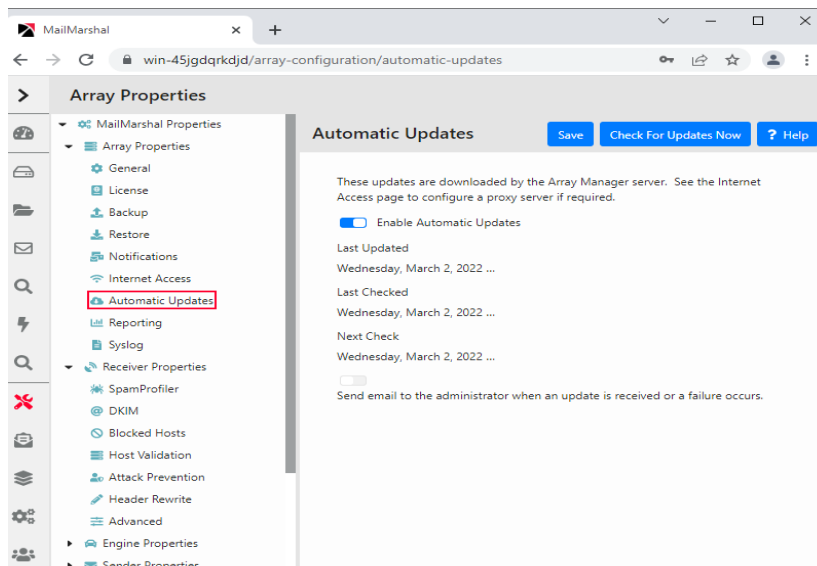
MailMarshal

win-45jgdqrkdjd/array-configuration/automatic-updates

Array Properties

MailMarshal Properties
Array Properties
General
License
Backup
Restore
Notifications
Internet Access
Automatic Updates
Reporting
Syslog
Receiver Properties
SpamProfiler
DKIM
Blocked Hosts
Host Validation
Attack Prevention
Header Rewrite
Advanced
Engine Properties
Sender Properties

Automatic Updates

Save
Check For Updates Now
? Help

These updates are downloaded by the Array Manager server. See the Internet Access page to configure a proxy server if required.

Enable Automatic Updates

Last Updated
Wednesday, March 2, 2022 ...

Last Checked
Wednesday, March 2, 2022 ...

Next Check
Wednesday, March 2, 2022 ...

Send email to the administrator when an update is received or a failure occurs.